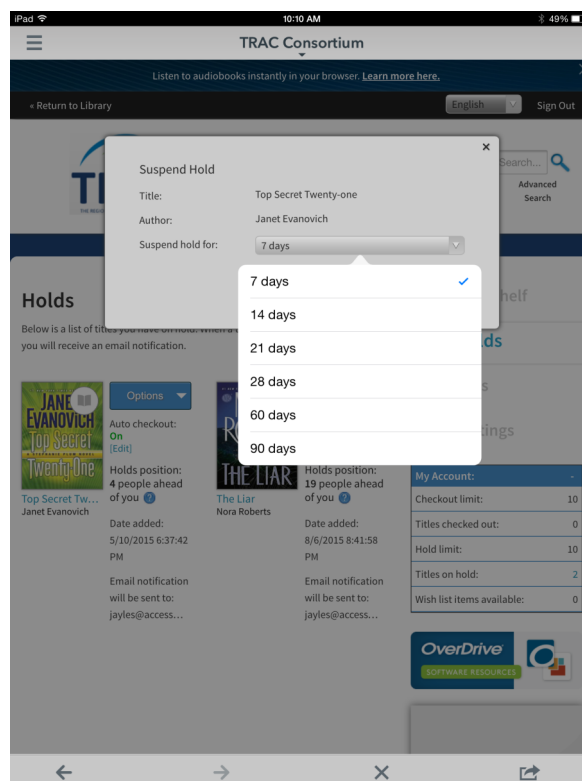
iPad
10:10 AM
49%

TRAC Consortium

Listen to audiobooks instantly in your browser. Learn more here.

« Return to Library
English
Sign Out

Search...
Advanced Search

Suspend Hold
Title: Top Secret Twenty-one
Author: Janet Evanovich
Suspend hold for: 7 days

7 days
14 days
21 days
28 days
60 days
90 days

Holds
Below is a list of titles you have on hold. When a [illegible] you will receive an email notification.

helf
lds
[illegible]
tings

JANET EVANOVICH Top Secret Twenty-One
Options
Auto checkout: On [Edit]
Holds position: 4 people ahead of you
Top Secret Tw...
Janet Evanovich
Date added: 5/10/2015 6:37:42 PM
Email notification will be sent to: jayles@access...

THE LIAR
Holds position: 19 people ahead of you
The Liar
Nora Roberts
Date added: 8/6/2015 8:41:58 PM
Email notification will be sent to: jayles@access...

| My Account: | - |
|---|---|
| Checkout limit: | 10 |
| Titles checked out: | 0 |
| Hold limit: | 10 |
| Titles on hold: | 2 |
| Wish list items available: | 0 |

OverDrive
SOFTWARE RESOURCES